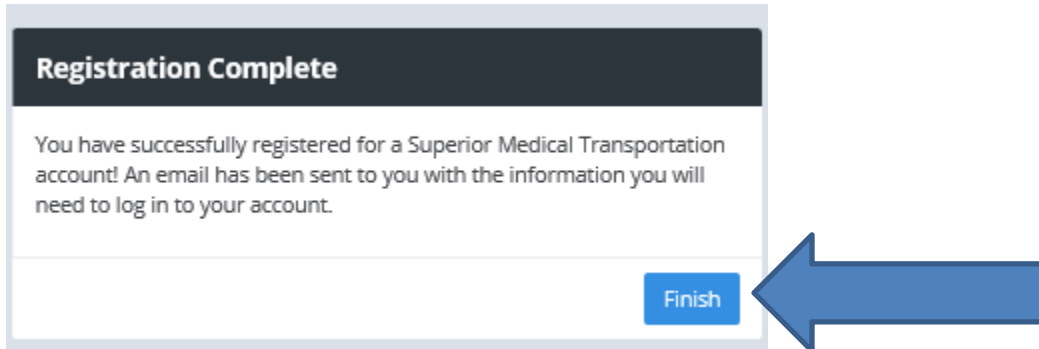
Registration Complete

You have successfully registered for a Superior Medical Transportation account! An email has been sent to you with the information you will need to log in to your account.

Finish